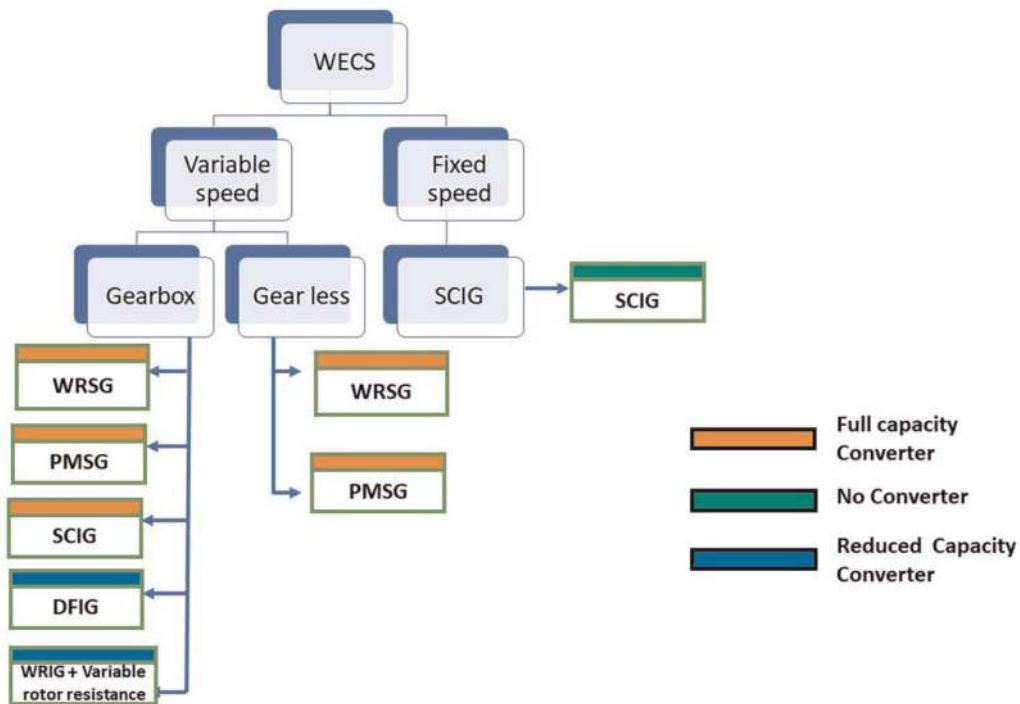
WECS

Variable speed

Fixed speed

Gearbox

Gear less

SCIG

SCIG

WRSG

PMSG

SCIG

DFIG

WRIG + Variable rotor resistance

WRSG

PMSG

Full capacity Converter

No Converter

Reduced Capacity Converter